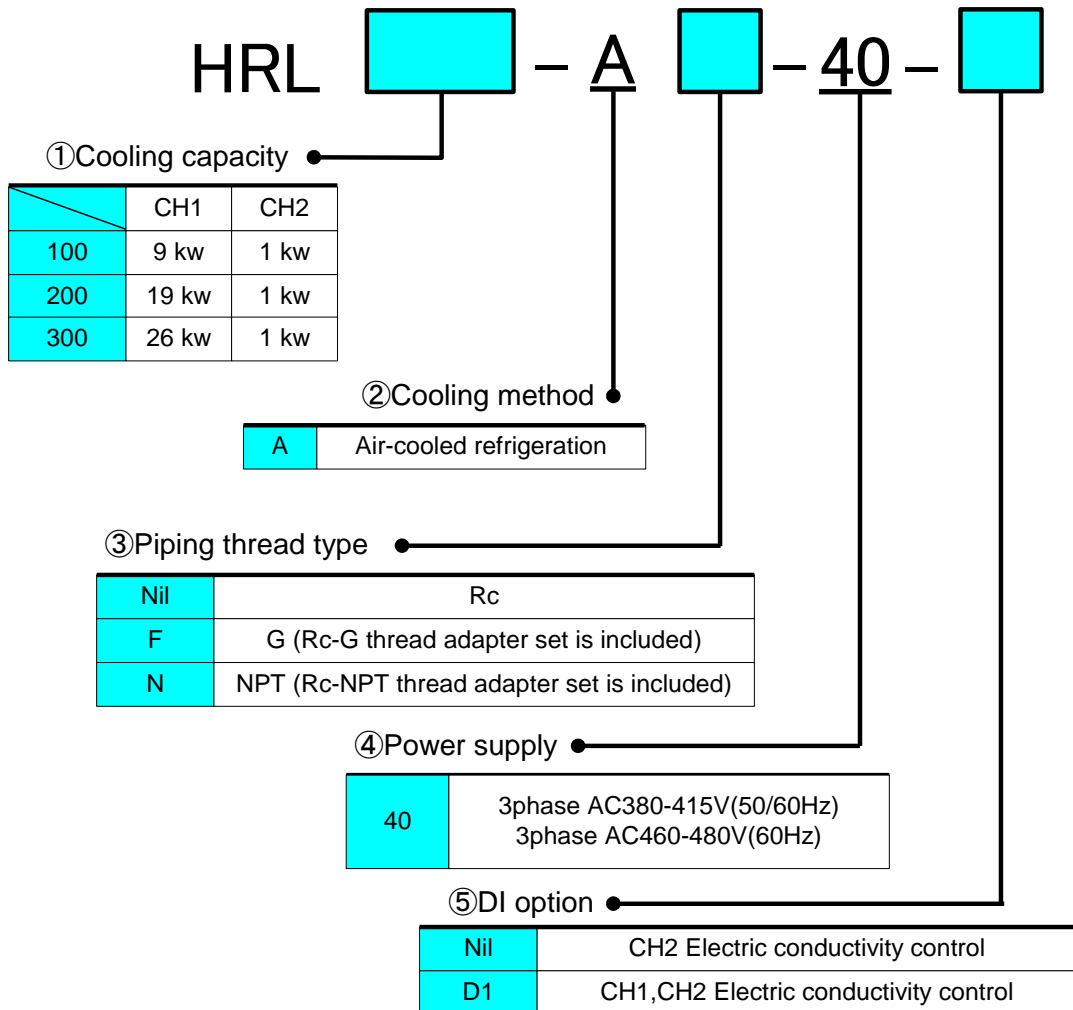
HRL [ ] – A [ ] – 40 – [ ]

①Cooling capacity

| | CH1 | CH2 |
|---|---|---|
| 100 | 9 kw | 1 kw |
| 200 | 19 kw | 1 kw |
| 300 | 26 kw | 1 kw |

②Cooling method

| A | Air-cooled refrigeration |
|---|---|

③Piping thread type

| Nil | Rc |
|---|---|
| F | G (Rc-G thread adapter set is included) |
| N | NPT (Rc-NPT thread adapter set is included) |

④Power supply

| 40 | 3phase AC380-415V(50/60Hz) 3phase AC460-480V(60Hz) |
|---|---|

⑤DI option

| Nil | CH2 Electric conductivity control |
|---|---|
| D1 | CH1,CH2 Electric conductivity control |